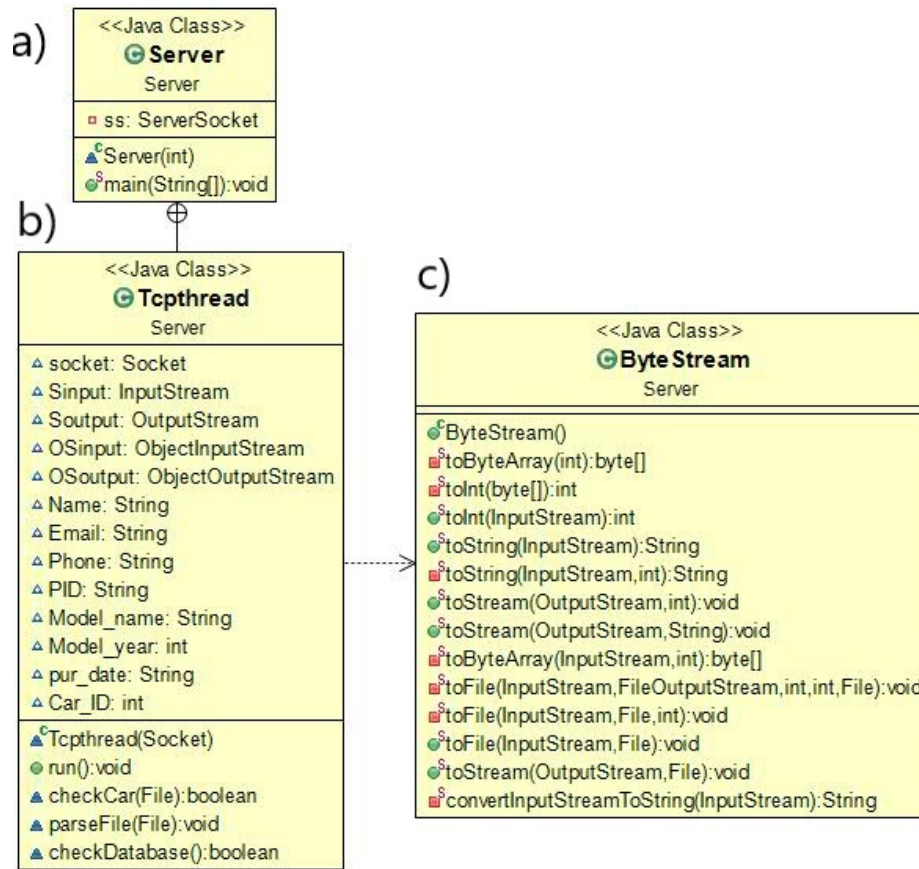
a)

<<Java Class>>
Server
Server

ss: ServerSocket

Server(int)
main(String[]):void

b)

<<Java Class>>
Tcpthread
Server

socket: Socket
Sinput: InputStream
Soutput: OutputStream
OSinput: ObjectInputStream
OSoutput: ObjectOutputStream
Name: String
Email: String
Phone: String
PID: String
Model_name: String
Model_year: int
pur_date: String
Car_ID: int

Tcpthread(Socket)
run():void
checkCar(File):boolean
parseFile(File):void
checkDatabase():boolean

c)

<<Java Class>>
ByteStream
Server

ByteStream()
toByteArray(int):byte[]
toInt(byte[]):int
toInt(InputStream):int
toString(InputStream):String
toString(InputStream,int):String
toStream(OutputStream,int):void
toStream(OutputStream,String):void
toByteArray(InputStream,int):byte[]
toFile(InputStream,FileOutputStream,int,int,File):void
toFile(InputStream,File,int):void
toFile(InputStream,File):void
toStream(OutputStream,File):void
convertInputStreamToString(InputStream):String